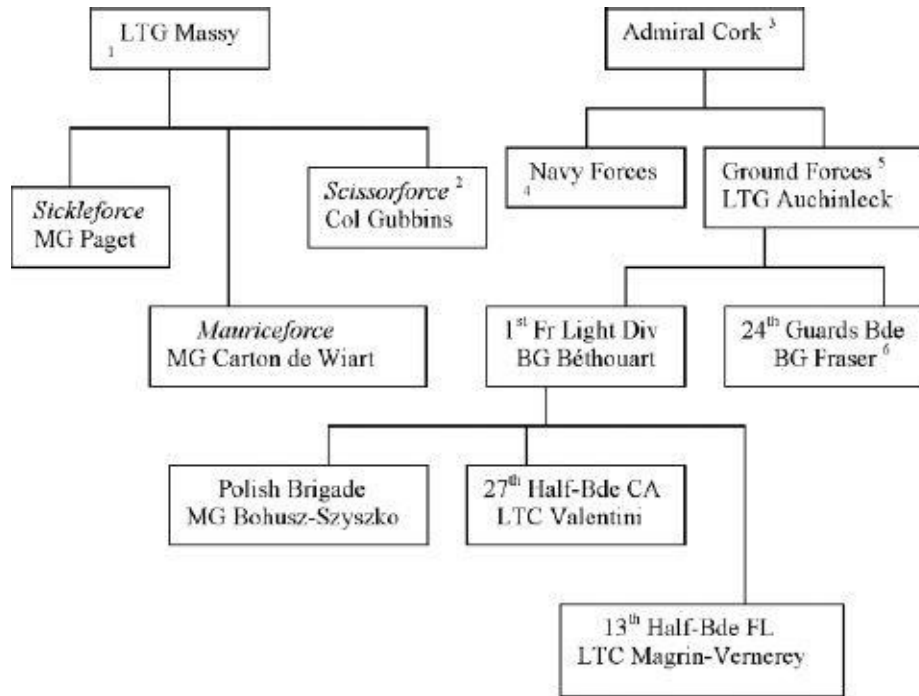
$_1$ LTG Massy

*Sickleforce* MG Paget

*Mauriceforce* MG Carton de Wiart

*Scissorforce* $^2$ Col Gubbins

Admiral Cork $^3$

Navy Forces $_4$

Ground Forces $^5$ LTG Auchinleck

1$^{st}$ Fr Light Div BG Béthouart

24$^{th}$ Guards Bde BG Fraser $^6$

Polish Brigade MG Bohusz-Szyszko

27$^{th}$ Half-Bde CA LTC Valentini

13$^{th}$ Half-Bde FL LTC Magrin-Vernerey